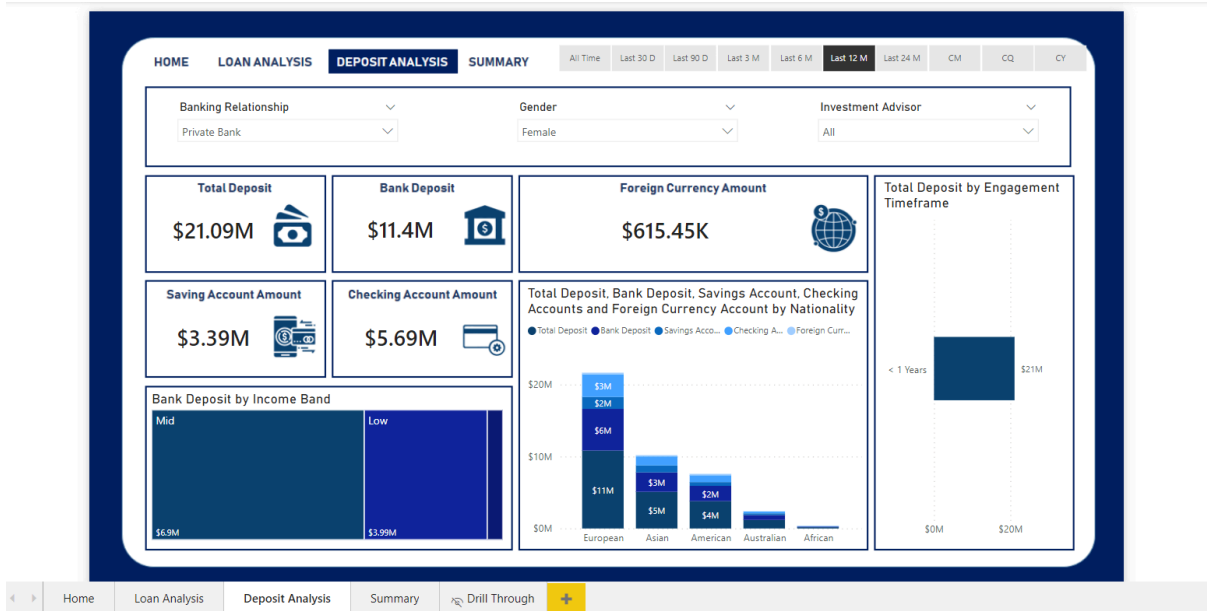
HOME LOAN ANALYSIS DEPOSIT ANALYSIS SUMMARY

All Time | Last 30 D | Last 90 D | Last 3 M | Last 6 M | Last 12 M | Last 24 M | CM | CQ | CY

Banking Relationship
Private Bank

Gender
Female

Investment Advisor
All

Total Deposit
$21.09M

Bank Deposit
$11.4M

Foreign Currency Amount
$615.45K

Total Deposit by Engagement Timeframe

Saving Account Amount
$3.39M

Checking Account Amount
$5.69M

Total Deposit, Bank Deposit, Savings Account, Checking Accounts and Foreign Currency Account by Nationality

Total Deposit Bank Deposit Savings Acco... Checking A... Foreign Curr...

$20M
$10M
$0M

$3M
$2M
$6M
$11M
$3M
$5M
$2M
$4M

European Asian American Australian African

Bank Deposit by Income Band
Mid
Low
$6.9M
$3.99M

< 1 Years
$21M
$0M $20M

Home | Loan Analysis | Deposit Analysis | Summary | Drill Through | +